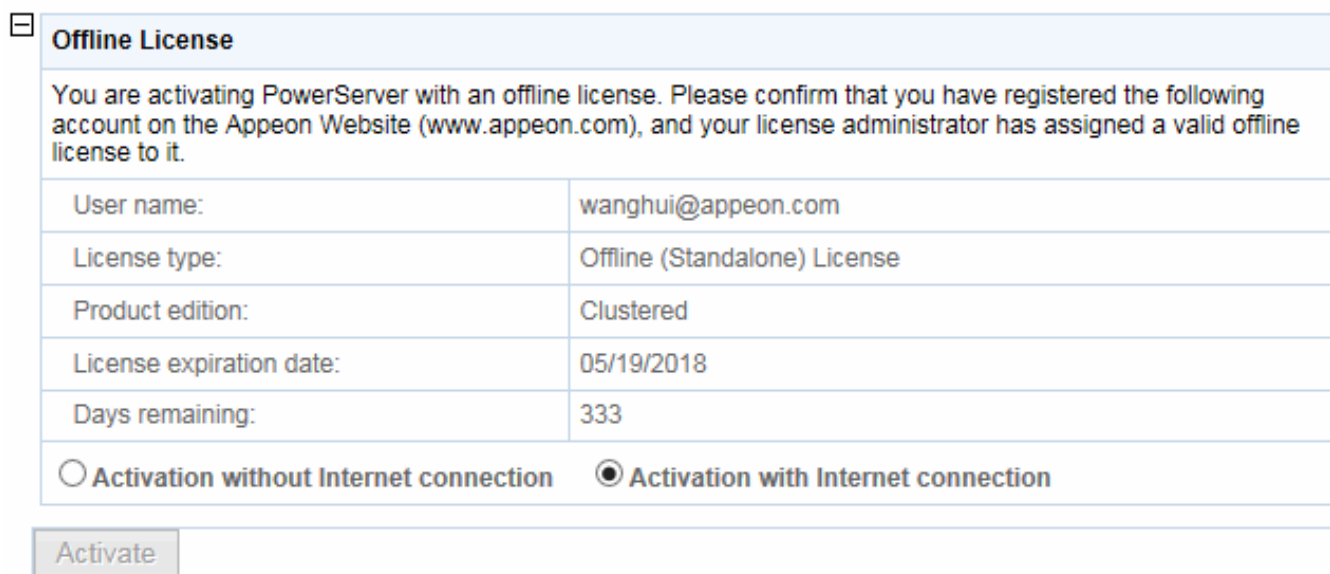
Offline License

You are activating PowerServer with an offline license. Please confirm that you have registered the following account on the Appeon Website (www.appeon.com), and your license administrator has assigned a valid offline license to it.

| | |
|---|---|
| User name: | wanghui@appeon.com |
| License type: | Offline (Standalone) License |
| Product edition: | Clustered |
| License expiration date: | 05/19/2018 |
| Days remaining: | 333 |

Activation without Internet connection  Activation with Internet connection

Activate